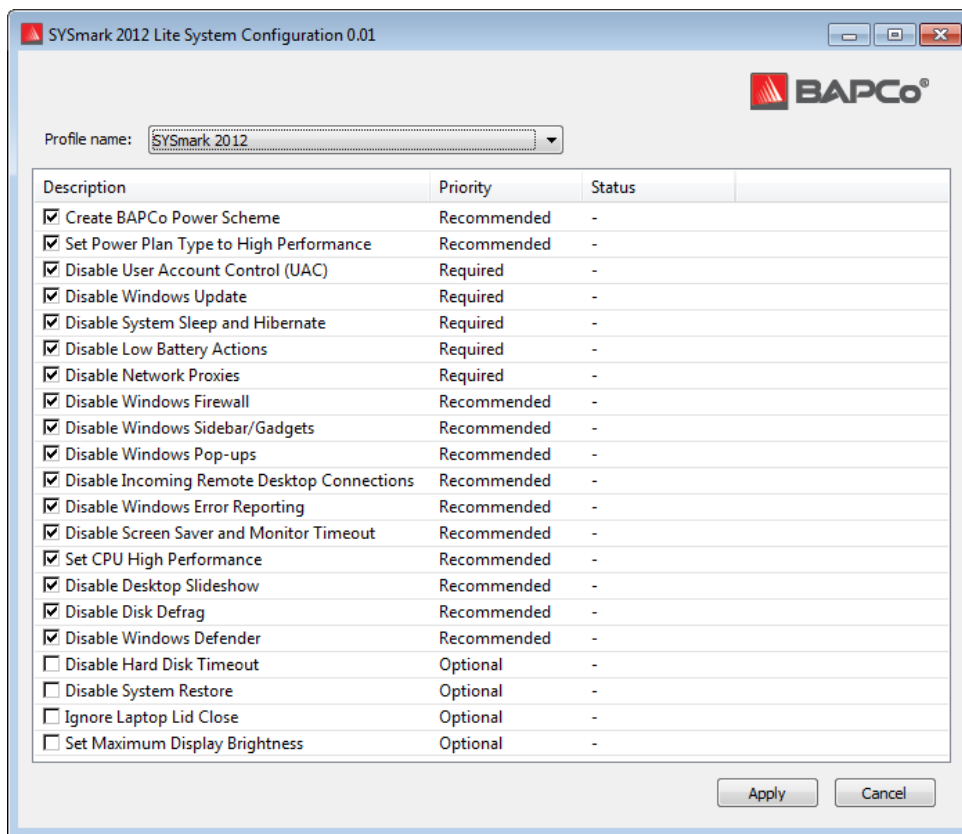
SYSmark 2012 Lite System Configuration 0.01

BAPCo®

Profile name: SYSmark 2012

| Description | Priority | Status |
|---|---|---|
| ☑ Create BAPCo Power Scheme | Recommended | - |
| ☑ Set Power Plan Type to High Performance | Recommended | - |
| ☑ Disable User Account Control (UAC) | Required | - |
| ☑ Disable Windows Update | Required | - |
| ☑ Disable System Sleep and Hibernate | Required | - |
| ☑ Disable Low Battery Actions | Required | - |
| ☑ Disable Network Proxies | Required | - |
| ☑ Disable Windows Firewall | Recommended | - |
| ☑ Disable Windows Sidebar/Gadgets | Recommended | - |
| ☑ Disable Windows Pop-ups | Recommended | - |
| ☑ Disable Incoming Remote Desktop Connections | Recommended | - |
| ☑ Disable Windows Error Reporting | Recommended | - |
| ☑ Disable Screen Saver and Monitor Timeout | Recommended | - |
| ☑ Set CPU High Performance | Recommended | - |
| ☑ Disable Desktop Slideshow | Recommended | - |
| ☑ Disable Disk Defrag | Recommended | - |
| ☑ Disable Windows Defender | Recommended | - |
| ☐ Disable Hard Disk Timeout | Optional | - |
| ☐ Disable System Restore | Optional | - |
| ☐ Ignore Laptop Lid Close | Optional | - |
| ☐ Set Maximum Display Brightness | Optional | - |

Apply Cancel